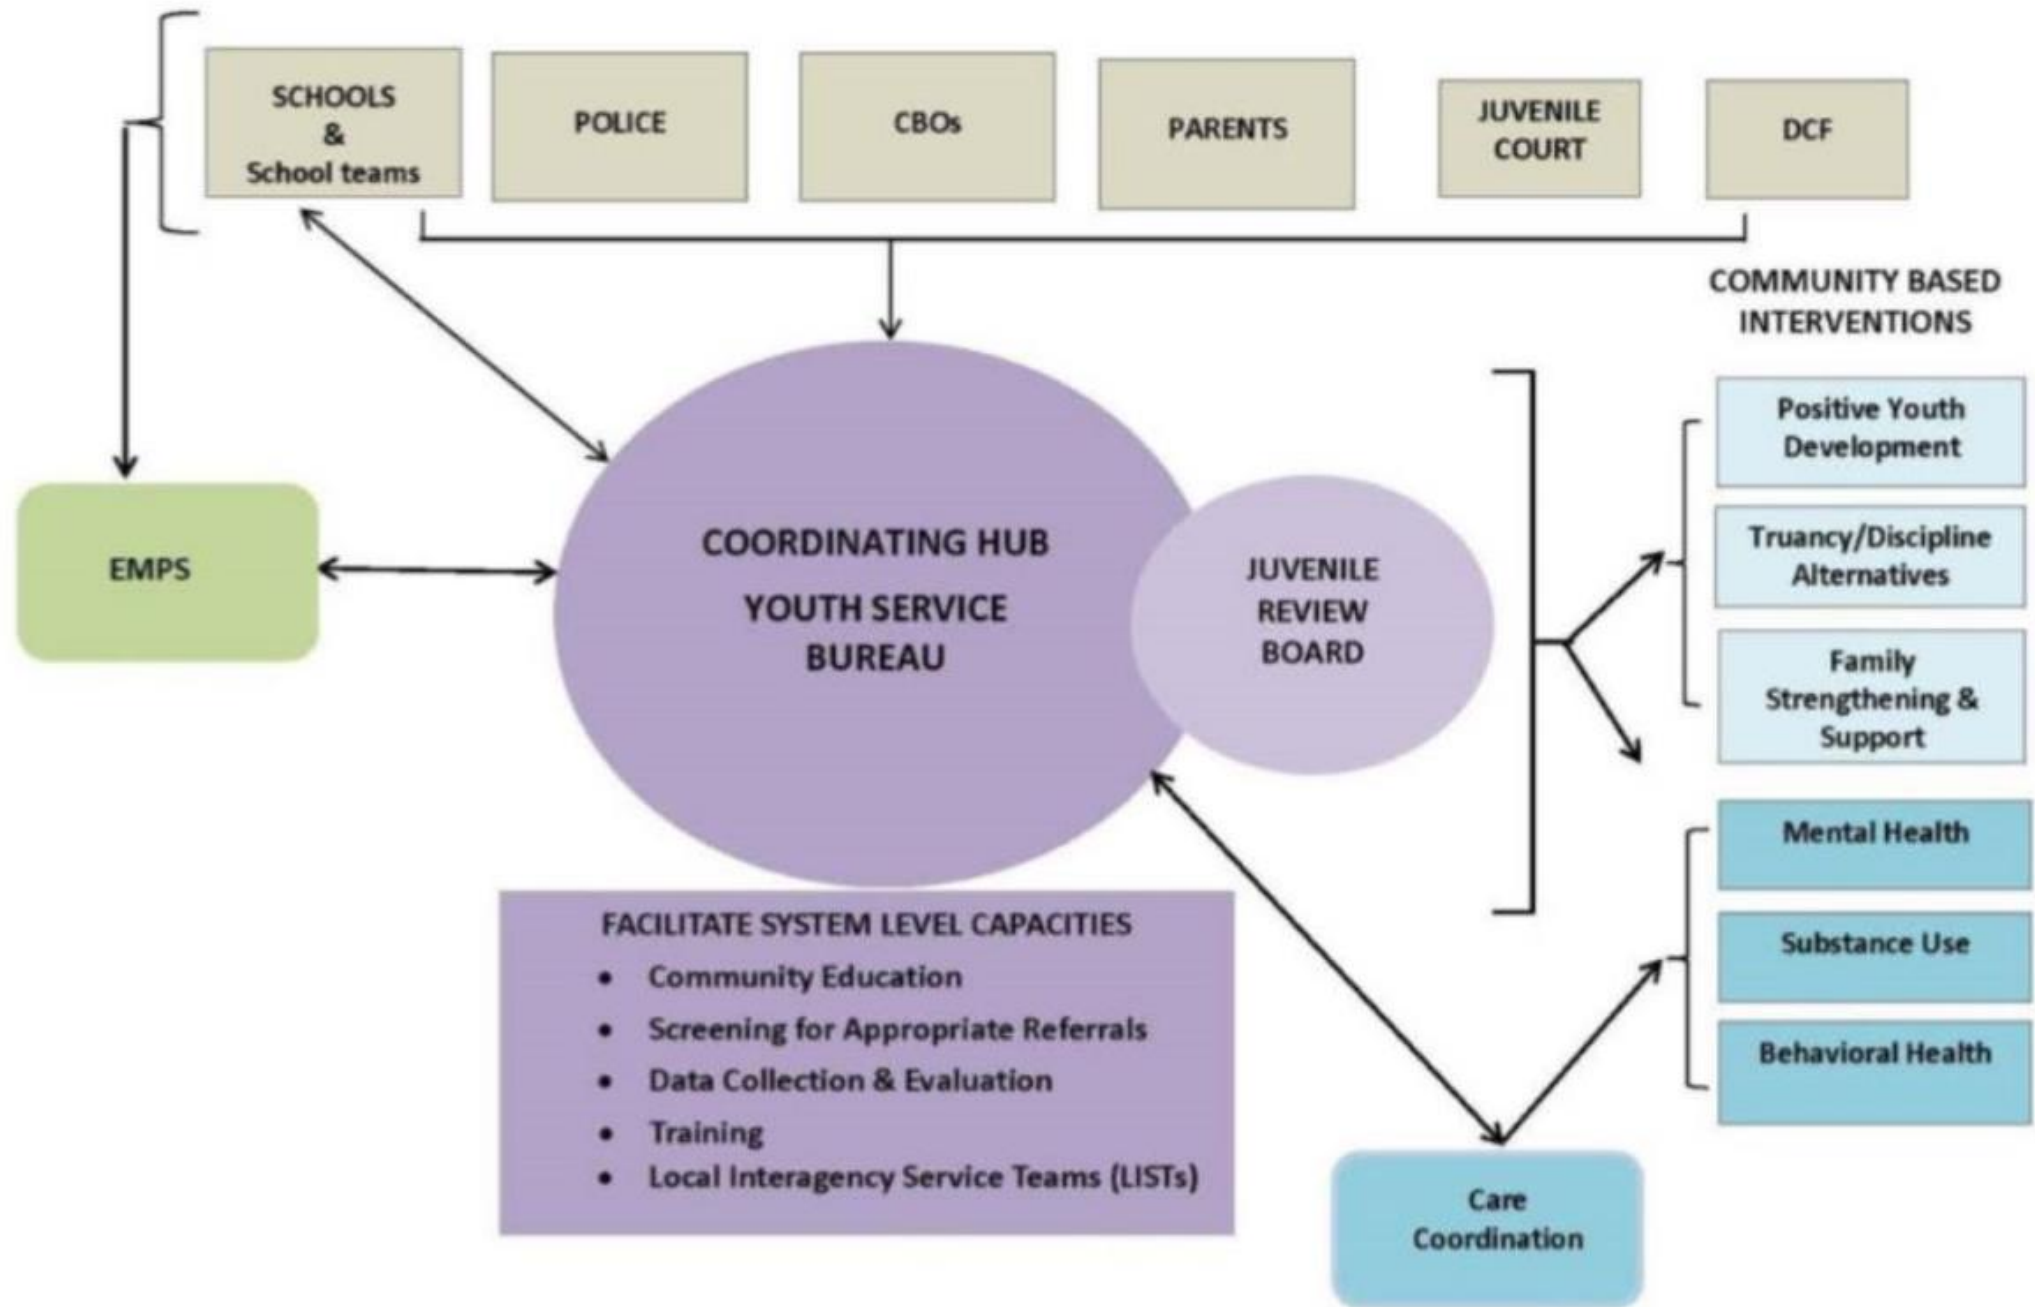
SCHOOLS & School teams

POLICE

CBOs

PARENTS

JUVENILE COURT

DCF

COMMUNITY BASED INTERVENTIONS

EMPS

COORDINATING HUB

YOUTH SERVICE BUREAU

JUVENILE REVIEW BOARD

Positive Youth Development

Truancy/Discipline Alternatives

Family Strengthening & Support

Mental Health

Substance Use

Behavioral Health

FACILITATE SYSTEM LEVEL CAPACITIES

- Community Education
- Screening for Appropriate Referrals
- Data Collection & Evaluation
- Training
- Local Interagency Service Teams (LISTs)

Care Coordination